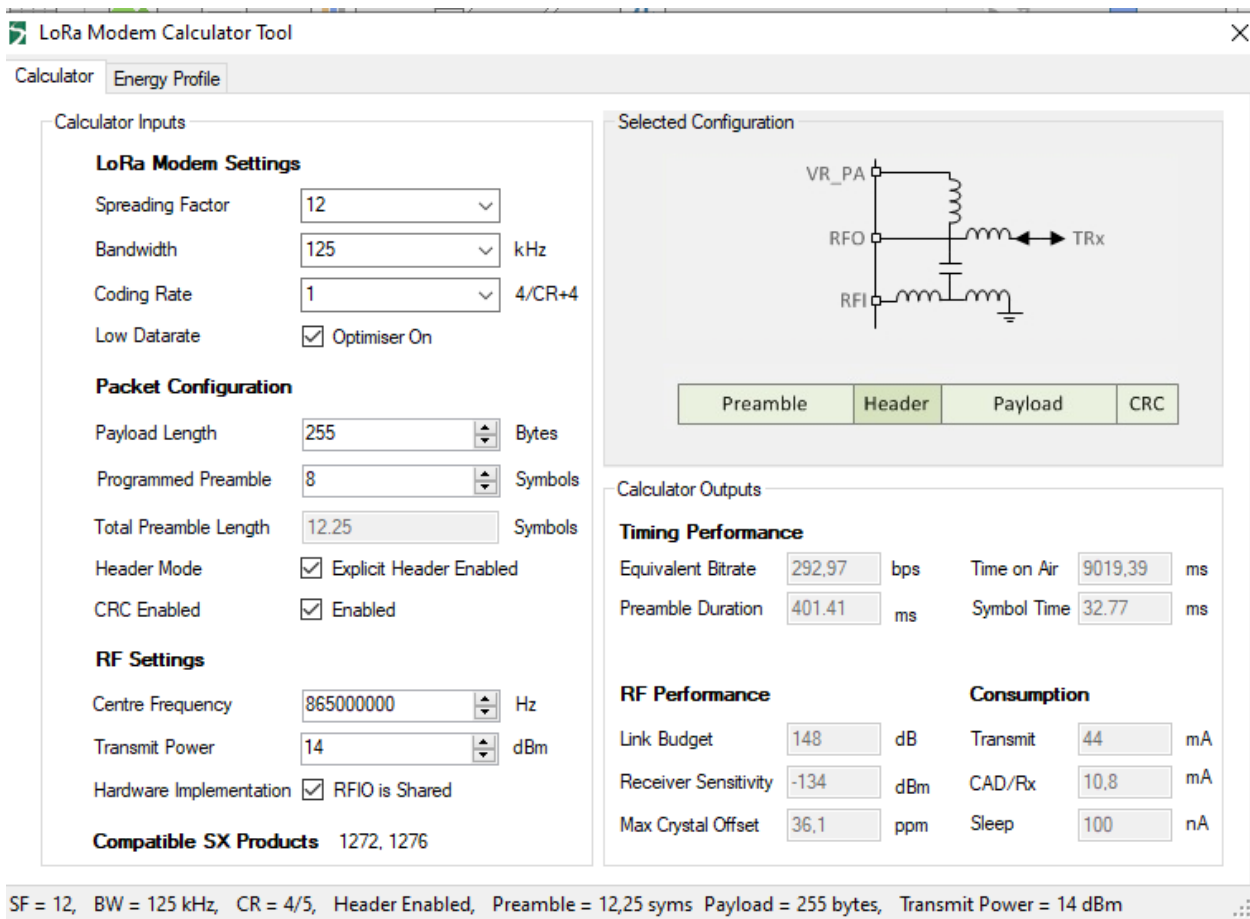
LoRa Modem Calculator Tool

Calculator | Energy Profile

Calculator Inputs

LoRa Modem Settings

Spreading Factor 12

Bandwidth 125 kHz

Coding Rate 1 4/CR+4

Low Datarate ☑ Optimiser On

Packet Configuration

Payload Length 255 Bytes

Programmed Preamble 8 Symbols

Total Preamble Length 12.25 Symbols

Header Mode ☑ Explicit Header Enabled

CRC Enabled ☑ Enabled

RF Settings

Centre Frequency 865000000 Hz

Transmit Power 14 dBm

Hardware Implementation ☑ RFIO is Shared

Compatible SX Products 1272, 1276

Selected Configuration

VR_PA

RFO

RFI

TRx

| Preamble | Header | Payload | CRC |
|---|---|---|---|

Calculator Outputs

Timing Performance

Equivalent Bitrate 292,97 bps

Preamble Duration 401.41 ms

Time on Air 9019,39 ms

Symbol Time 32.77 ms

RF Performance

Link Budget 148 dB

Receiver Sensitivity -134 dBm

Max Crystal Offset 36,1 ppm

Consumption

Transmit 44 mA

CAD/Rx 10,8 mA

Sleep 100 nA

SF = 12, BW = 125 kHz, CR = 4/5, Header Enabled, Preamble = 12,25 syms Payload = 255 bytes, Transmit Power = 14 dBm